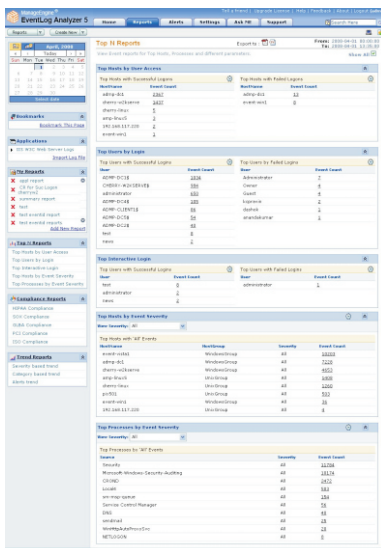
ManageEngine
EventLog Analyzer 5

Home | Reports | Alerts | Settings | Ask ME | Support

Top N Reports

Top Hosts by User Access

Top Hosts with Successful Logins

| HostName | Event Count |
|---|---|
| admp-dc1 | 2367 |
| dhamu-w2kserve | 1407 |
| dhamu-linux | 5 |
| admp-linux5 | 3 |
| 192.168.117.220 | 2 |
| event-win1 | 1 |

Top Hosts with Failed Logins

| HostName | Event Count |
|---|---|
| admp-dc1 | 13 |
| event-win1 | 8 |

Top Users by Login

Top Users with Successful Logins

| User | Event Count |
|---|---|
| ADMP-DC1$ | 1836 |
| DHAMU-W2KSERVE$ | 590 |
| administrator | 650 |
| ADMP-DC2$ | 188 |
| ADMP-CLIENT1$ | 86 |
| ADMP-DC5$ | 54 |
| ADMP-DC2$ | 48 |
| test | 6 |
| news | 2 |

Top Users with Failed Logins

| User | Event Count |
|---|---|
| Administrator | 7 |
| Owner | 6 |
| Guest | 4 |
| kopnera | 2 |
| rksfreh | 1 |
| anandakumar | 1 |

Top Interactive Login

Top Users with Successful Logins

| User | Event Count |
|---|---|
| test | 6 |
| administrator | 3 |
| news | 2 |

Top Users with Failed Logins

| User | Event Count |
|---|---|
| administrator | 1 |

Top Hosts by Event Severity

Top Hosts with 'All' Events

| HostName | HostGroup | Severity | Event Count |
|---|---|---|---|
| event-win1 | WindowsGroup | All | 18203 |
| admp-dc1 | WindowsGroup | All | 7226 |
| dhamu-w2kserve | WindowsGroup | All | 4953 |
| admp-linux5 | UnixGroup | All | 1408 |
| dhamu-linux | UnixGroup | All | 1200 |
| pc301 | WindowsGroup | All | 503 |
| event-win | WindowsGroup | All | 35 |
| 192.168.117.220 | UnixGroup | All | 4 |

Top Processes by Event Severity

Top Processes for 'All' Events

| Source | Severity | Event Count |
|---|---|---|
| Security | All | 11794 |
| Microsoft-Windows-Security-Auditing | All | 10174 |
| CROND | All | 2472 |
| sshd | All | 543 |
| sm-msp-queue | All | 194 |
| Service Control Manager | All | 56 |
| DNS | All | 48 |
| sendmail | All | 29 |
| WinMgmtAutoProxySvr | All | 24 |
| NETLOGON | All | 6 |

Bookmarks
Bookmark This Page

Applications
Export Log File

My Reports
Add New Report

Top N Reports
Top Hosts by User Access
Top Users by Login
Top Interactive Login
Top Hosts by Event Severity
Top Processes by Event Severity

Compliance Reports
HIPAA Compliance
SOX Compliance
GLBA Compliance
PCI Compliance
FISMA Compliance

Trend Reports
Severity based trend
Category based trend
Alerts trend